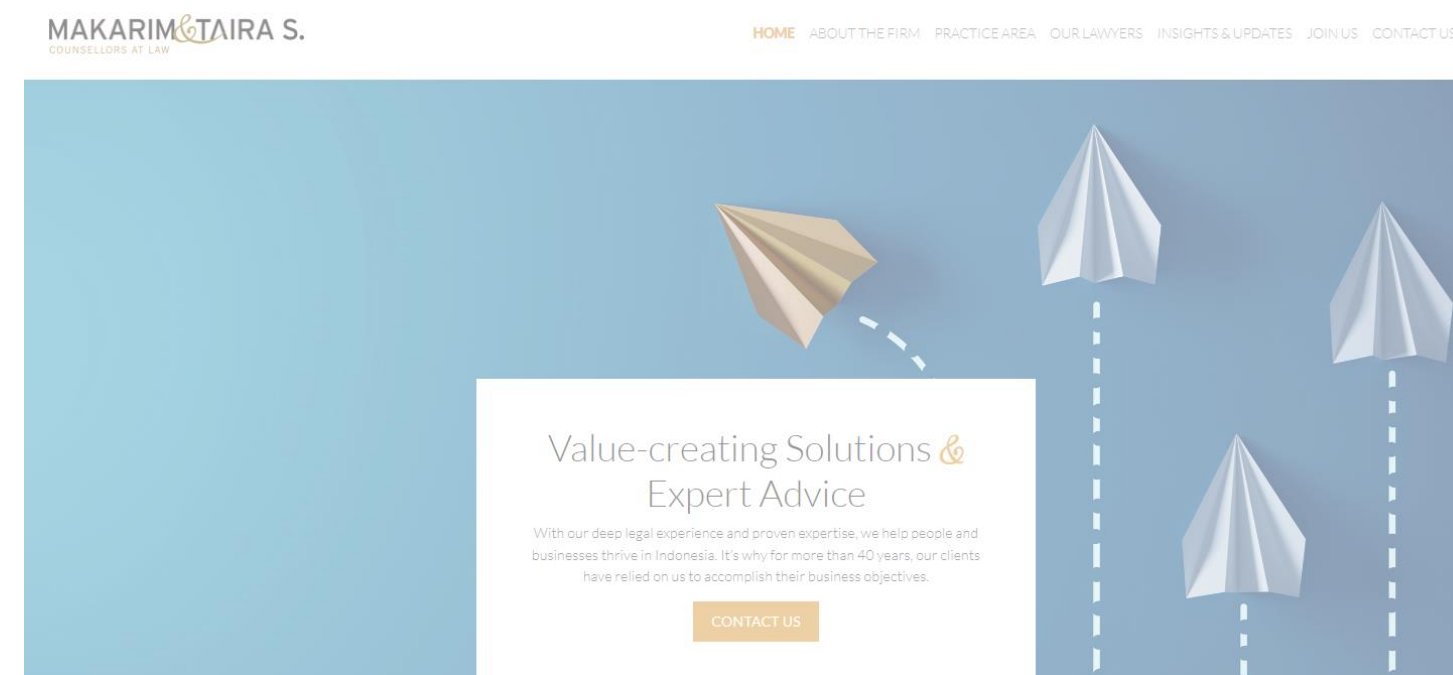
MAKARIM&TAIRA S.
COUNSELLORS AT LAW

HOME ABOUT THE FIRM PRACTICE AREA OUR LAWYERS INSIGHTS & UPDATES JOIN US CONTACT US

Value-creating Solutions & Expert Advice

With our deep legal experience and proven expertise, we help people and businesses thrive in Indonesia. It's why for more than 40 years, our clients have relied on us to accomplish their business objectives.

CONTACT US